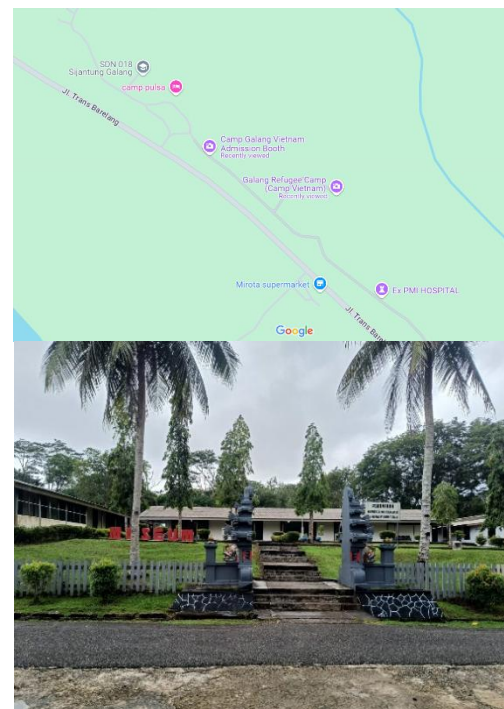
SDN 018 Sijantung Galang

camp pulsa

Jl. Trans Barelang

Camp Galang Vietnam Admission Booth
Recently viewed

Galang Refugee Camp (Camp Vietnam)
Recently viewed

Mirota supermarket

Ex PMI HOSPITAL

Jl. Trans Bar

Google

MUSEUM

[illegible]